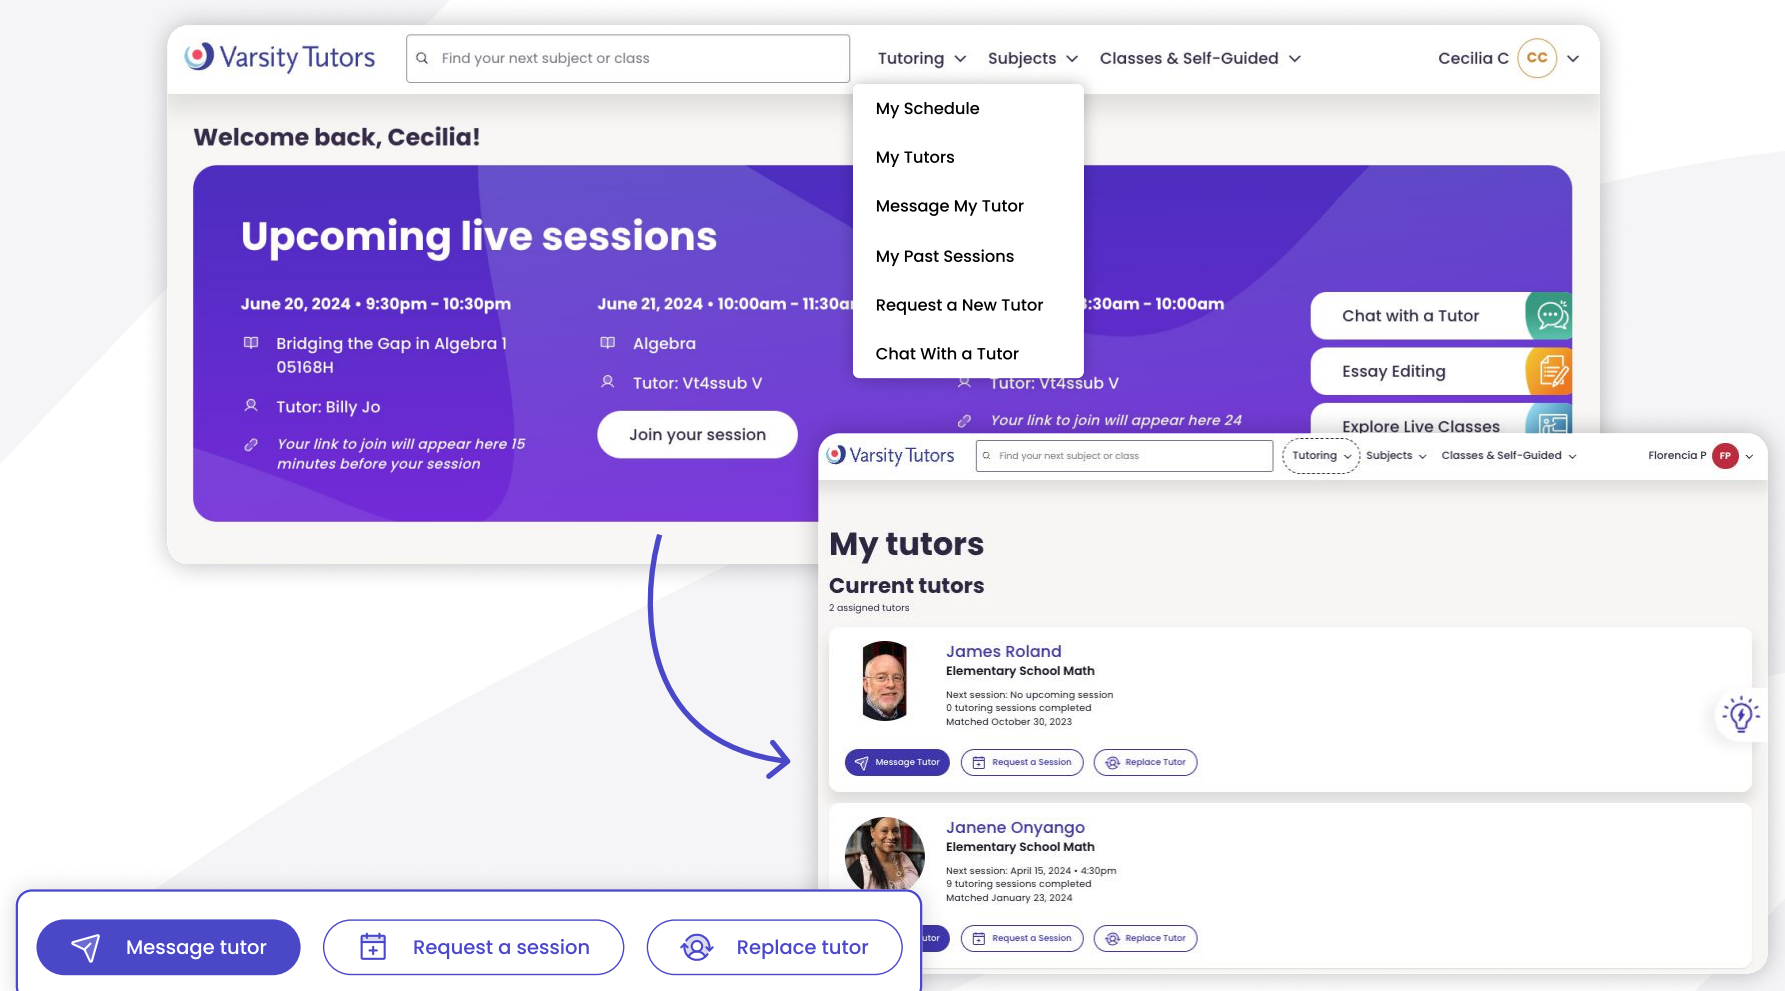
Varsity Tutors

Find your next subject or class

Tutoring Subjects Classes & Self-Guided Cecilia C CC

My Schedule
My Tutors
Message My Tutor
My Past Sessions
Request a New Tutor
Chat With a Tutor

Welcome back, Cecilia!

Upcoming live sessions

June 20, 2024 • 9:30pm - 10:30pm
Bridging the Gap in Algebra 1 05168H
Tutor: Billy Jo
Your link to join will appear here 15 minutes before your session

June 21, 2024 • 10:00am - 11:30a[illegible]
Algebra
Tutor: Vt4ssub V
Join your session

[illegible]:30am - 10:00am
Tutor: Vt4ssub V
Your link to join will appear here 24

Chat with a Tutor
Essay Editing
Explore Live Classes

Varsity Tutors

Find your next subject or class

Tutoring Subjects Classes & Self-Guided Florencia P FP

My tutors

Current tutors

2 assigned tutors

James Roland
Elementary School Math
Next session: No upcoming session
0 tutoring sessions completed
Matched October 30, 2023

Message Tutor Request a Session Replace Tutor

Janene Onyango
Elementary School Math
Next session: April 15, 2024 • 4:30pm
9 tutoring sessions completed
Matched January 23, 2024

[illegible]utor Request a Session Replace Tutor

Message tutor Request a session Replace tutor